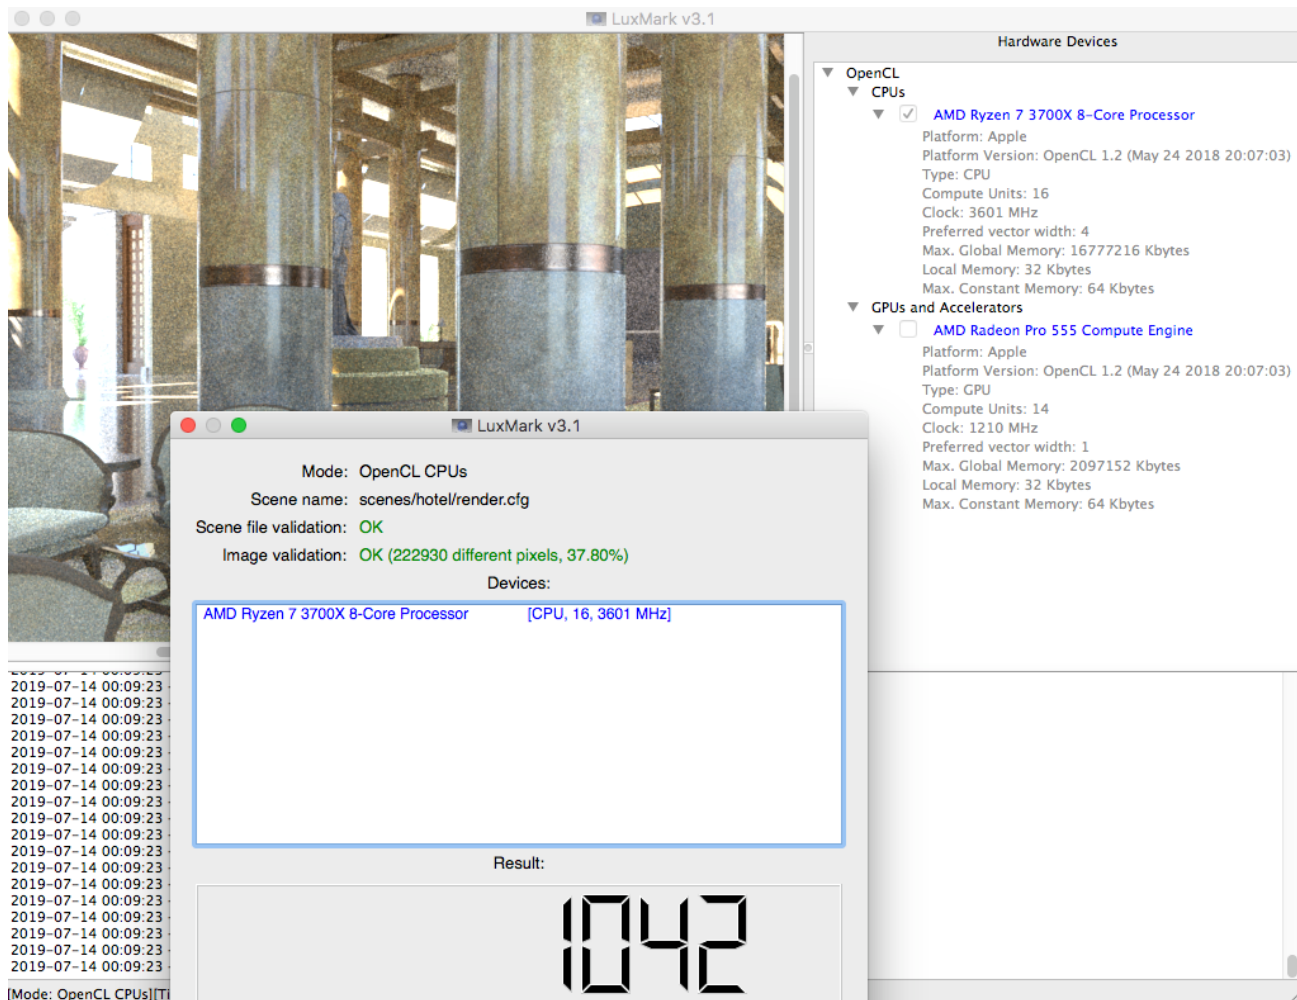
LuxMark v3.1

Hardware Devices

OpenCL
CPUs
AMD Ryzen 7 3700X 8-Core Processor
Platform: Apple
Platform Version: OpenCL 1.2 (May 24 2018 20:07:03)
Type: CPU
Compute Units: 16
Clock: 3601 MHz
Preferred vector width: 4
Max. Global Memory: 16777216 Kbytes
Local Memory: 32 Kbytes
Max. Constant Memory: 64 Kbytes
GPUs and Accelerators
AMD Radeon Pro 555 Compute Engine
Platform: Apple
Platform Version: OpenCL 1.2 (May 24 2018 20:07:03)
Type: GPU
Compute Units: 14
Clock: 1210 MHz
Preferred vector width: 1
Max. Global Memory: 2097152 Kbytes
Local Memory: 32 Kbytes
Max. Constant Memory: 64 Kbytes

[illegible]
2019-07-14 00:09:23
2019-07-14 00:09:23
2019-07-14 00:09:23
2019-07-14 00:09:23
2019-07-14 00:09:23
2019-07-14 00:09:23
2019-07-14 00:09:23
2019-07-14 00:09:23
2019-07-14 00:09:23
2019-07-14 00:09:23
2019-07-14 00:09:23
2019-07-14 00:09:23
2019-07-14 00:09:23
2019-07-14 00:09:23
2019-07-14 00:09:23
2019-07-14 00:09:23
2019-07-14 00:09:23
2019-07-14 00:09:23
[Mode: OpenCL CPUs][Ti

LuxMark v3.1

Mode: OpenCL CPUs
Scene name: scenes/hotel/render.cfg
Scene file validation: OK
Image validation: OK (222930 different pixels, 37.80%)
Devices:
AMD Ryzen 7 3700X 8-Core Processor [CPU, 16, 3601 MHz]
Result:
1042